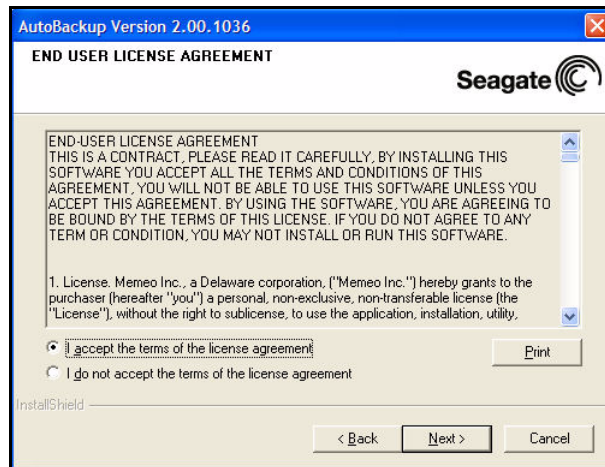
AutoBackup Version 2.00.1036

END USER LICENSE AGREEMENT

Seagate

END-USER LICENSE AGREEMENT
THIS IS A CONTRACT, PLEASE READ IT CAREFULLY, BY INSTALLING THIS SOFTWARE YOU ACCEPT ALL THE TERMS AND CONDITIONS OF THIS AGREEMENT, YOU WILL NOT BE ABLE TO USE THIS SOFTWARE UNLESS YOU ACCEPT THIS AGREEMENT. BY USING THE SOFTWARE, YOU ARE AGREEING TO BE BOUND BY THE TERMS OF THIS LICENSE. IF YOU DO NOT AGREE TO ANY TERM OR CONDITION, YOU MAY NOT INSTALL OR RUN THIS SOFTWARE.

1. License. Memeo Inc., a Delaware corporation, ("Memeo Inc.") hereby grants to the purchaser (hereafter "you") a personal, non-exclusive, non-transferable license (the "License"), without the right to sublicense, to use the application, installation, utility,

I accept the terms of the license agreement

Print

I do not accept the terms of the license agreement

InstallShield

< Back

Next >

Cancel